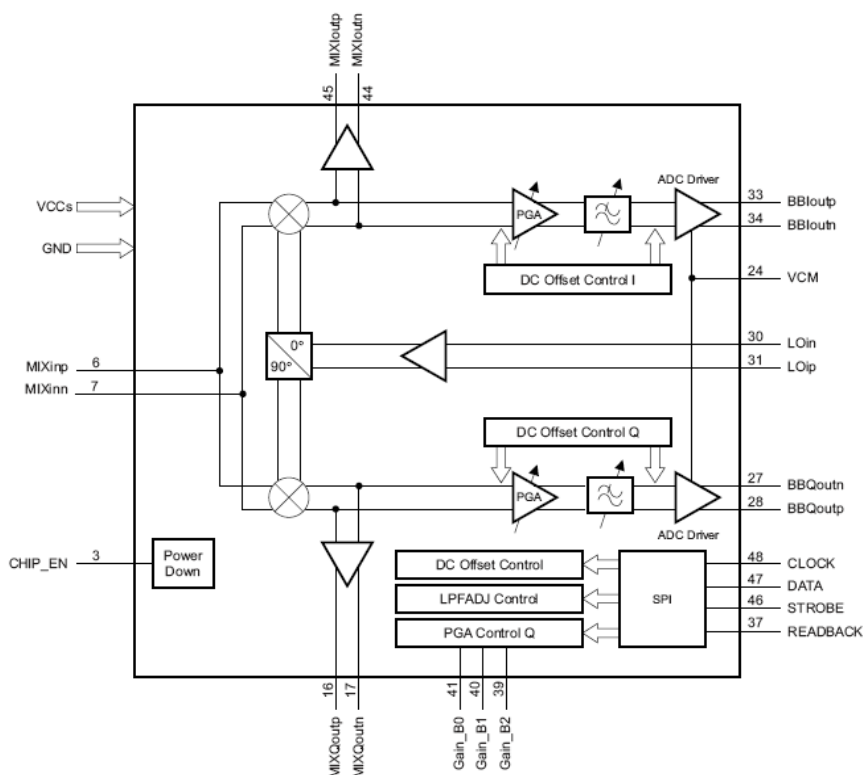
MIXIoutp
MIXIoutn
45
44

VCCs
GND

ADC Driver
PGA
33 BBIoutp
34 BBIoutn

DC Offset Control I
24 VCM

0°
90°
30 LOin
31 LOip

MIXinp 6
MIXinn 7

DC Offset Control Q
PGA
27 BBQoutn
28 BBQoutp
ADC Driver

CHIP_EN 3
Power Down

DC Offset Control
LPFADJ Control
PGA Control Q
SPI
48 CLOCK
47 DATA
46 STROBE
37 READBACK

16
17
MIXQoutp
MIXQoutn

41
40
39
Gain_B0
Gain_B1
Gain_B2